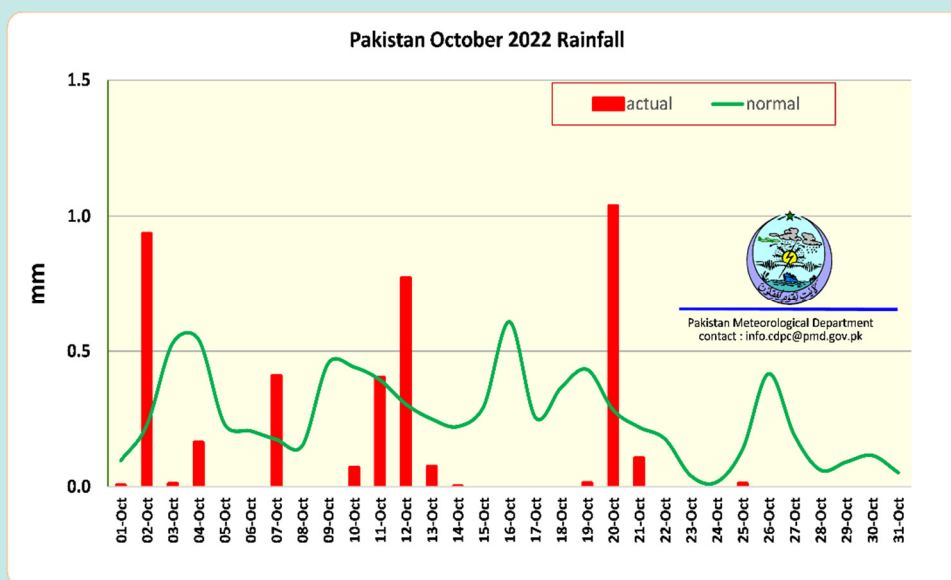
Pakistan October 2022 Rainfall

actual normal

1.5
1.0
0.5
0.0

mm

Pakistan Meteorological Department
contact : info.cdpc@pmd.gov.pk

01-Oct 02-Oct 03-Oct 04-Oct 05-Oct 06-Oct 07-Oct 08-Oct 09-Oct 10-Oct 11-Oct 12-Oct 13-Oct 14-Oct 15-Oct 16-Oct 17-Oct 18-Oct 19-Oct 20-Oct 21-Oct 22-Oct 23-Oct 24-Oct 25-Oct 26-Oct 27-Oct 28-Oct 29-Oct 30-Oct 31-Oct